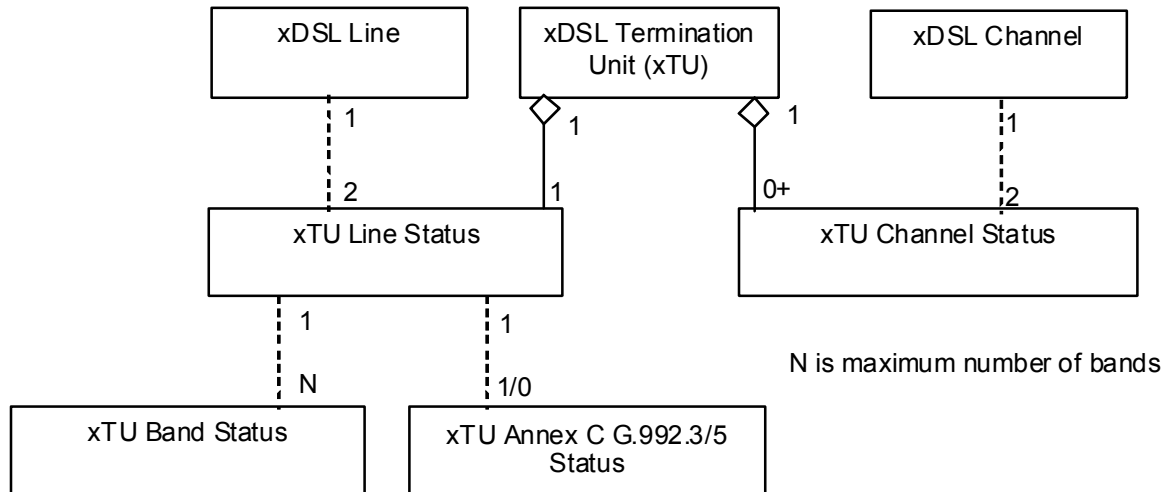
xDSL Line

xDSL Termination Unit (xTU)

xDSL Channel

1

1

1

1

2

1

0+

2

xTU Line Status

xTU Channel Status

1

1

N is maximum number of bands

N

1/0

xTU Band Status

xTU Annex C G.992.3/5 Status